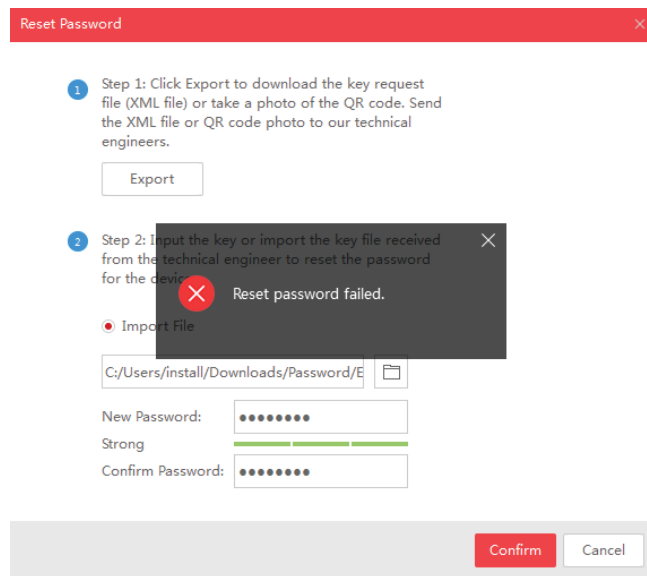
Reset Password

1 Step 1: Click Export to download the key request file (XML file) or take a photo of the QR code. Send the XML file or QR code photo to our technical engineers.

Export

2 Step 2: Input the key or import the key file received from the technical engineer to reset the password for the device.

Reset password failed.

Import File

C:/Users/install/Downloads/Password/E

New Password: ●●●●●●●●

Strong

Confirm Password: ●●●●●●●●

Confirm Cancel